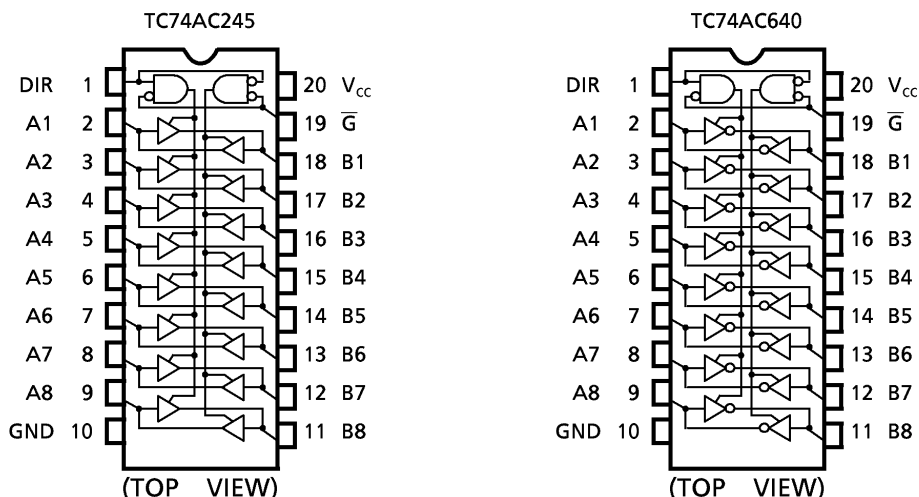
TC74AC245

DIR 1
A1 2
A2 3
A3 4
A4 5
A5 6
A6 7
A7 8
A8 9
GND 10

20 $V_{CC}$
19 $\overline{G}$
18 B1
17 B2
16 B3
15 B4
14 B5
13 B6
12 B7
11 B8

(TOP VIEW)

TC74AC640

DIR 1
A1 2
A2 3
A3 4
A4 5
A5 6
A6 7
A7 8
A8 9
GND 10

20 $V_{CC}$
19 $\overline{G}$
18 B1
17 B2
16 B3
15 B4
14 B5
13 B6
12 B7
11 B8

(TOP VIEW)